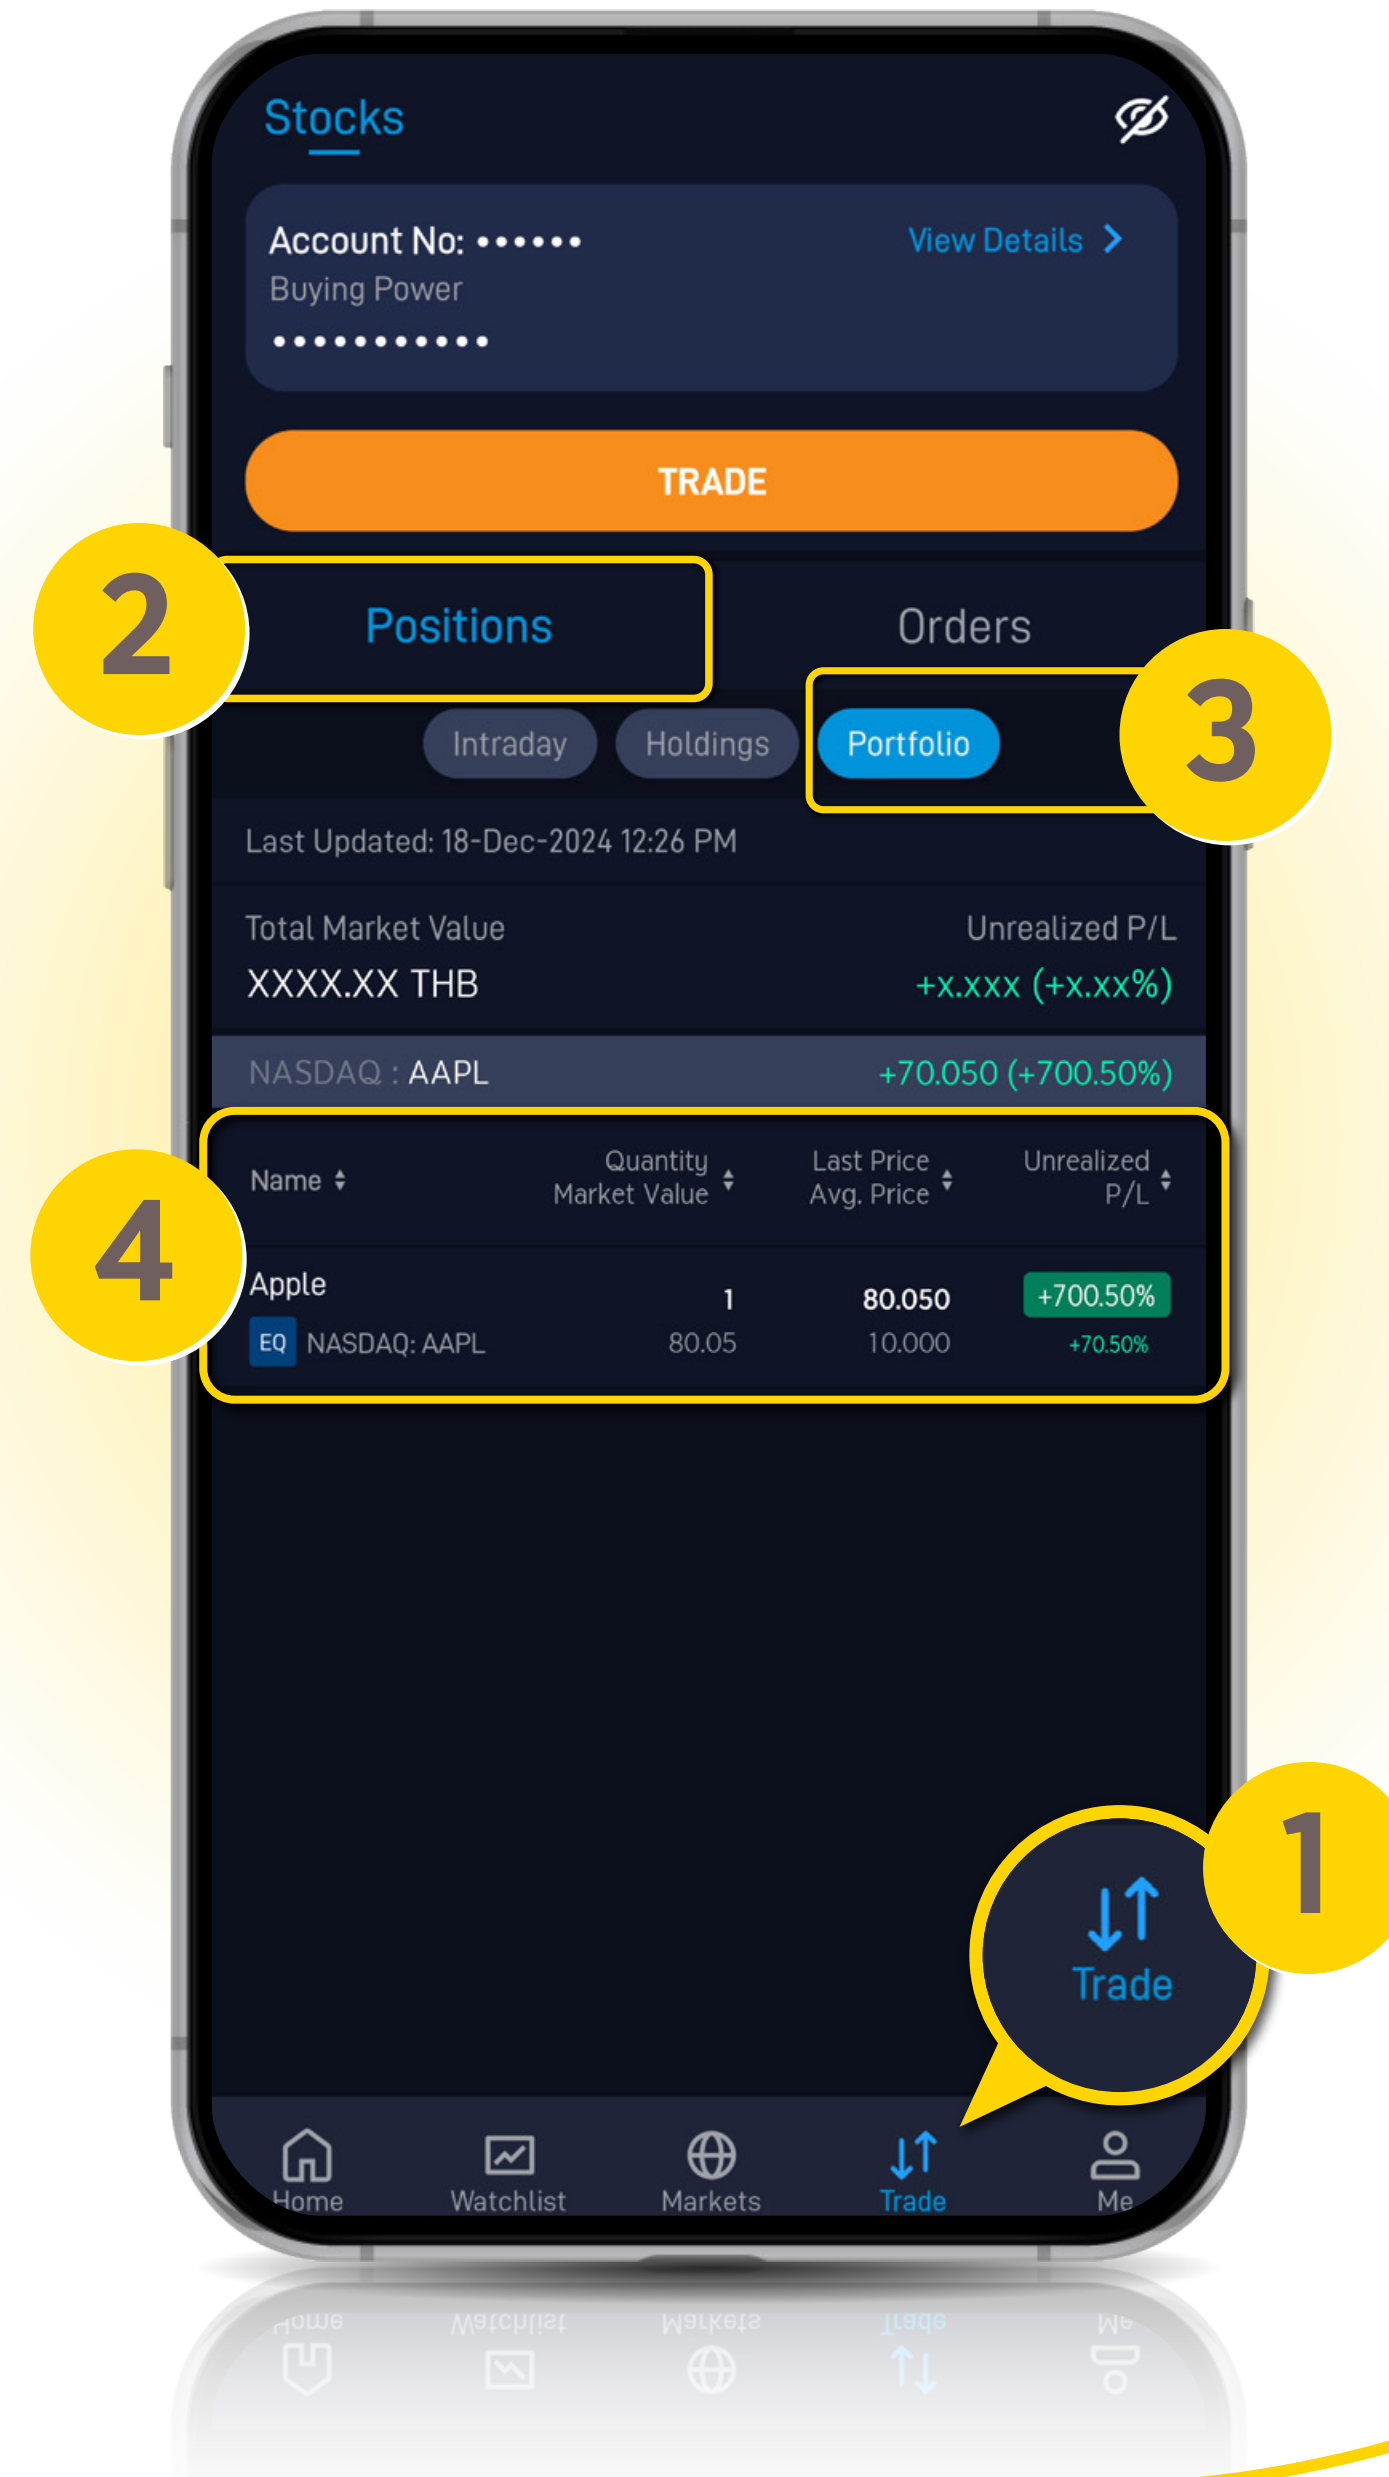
Stocks

Account No: •••••••
View Details >
Buying Power
•••••••••••

TRADE

2

Positions

Orders

3

Intraday
Holdings
Portfolio

Last Updated: 18-Dec-2024 12:26 PM

Total Market Value
XXXX.XX THB
Unrealized P/L
+x.xxx (+x.xx%)

NASDAQ : AAPL
+70.050 (+700.50%)

4

| Name | Quantity Market Value | Last Price Avg. Price | Unrealized P/L |
|---|---|---|---|
| Apple EQ NASDAQ: AAPL | 1 80.05 | 80.050 10.000 | +700.50% +70.50% |

1

Trade

Home
Watchlist
Markets
Trade
Me